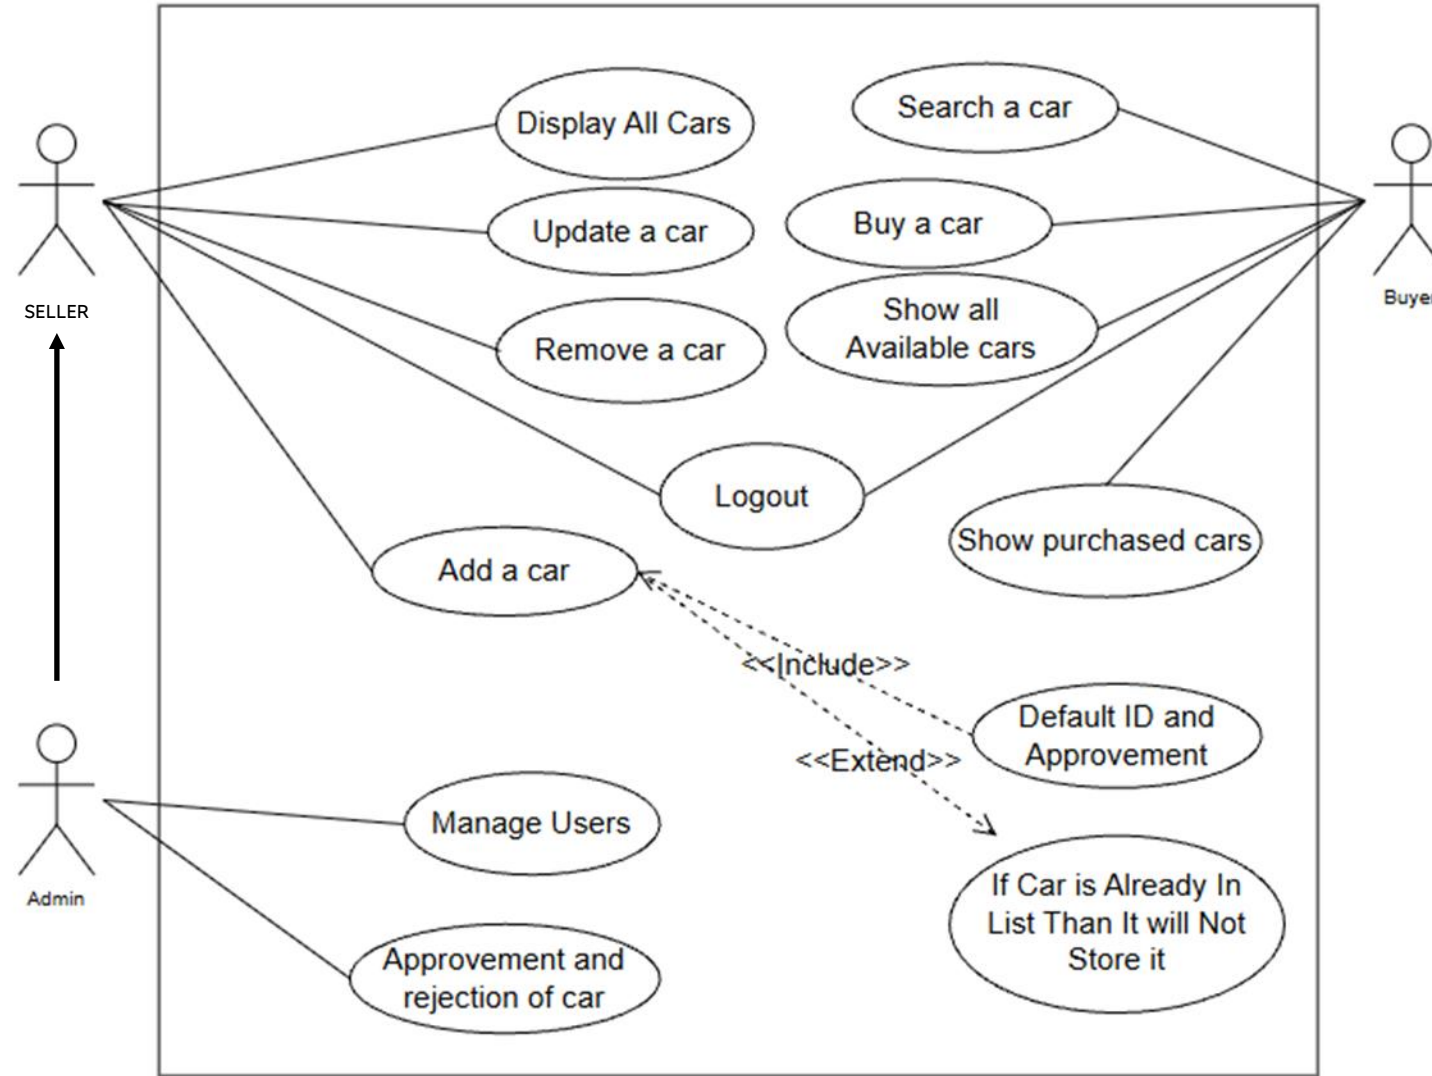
Display All Cars

Search a car

SELLER

Update a car

Buy a car

Buyer

Remove a car

Show all Available cars

Logout

Show purchased cars

Add a car

<<Include>>

Default ID and Approvement

<<Extend>>

Manage Users

Admin

If Car is Already In List Than It will Not Store it

Approvement and rejection of car